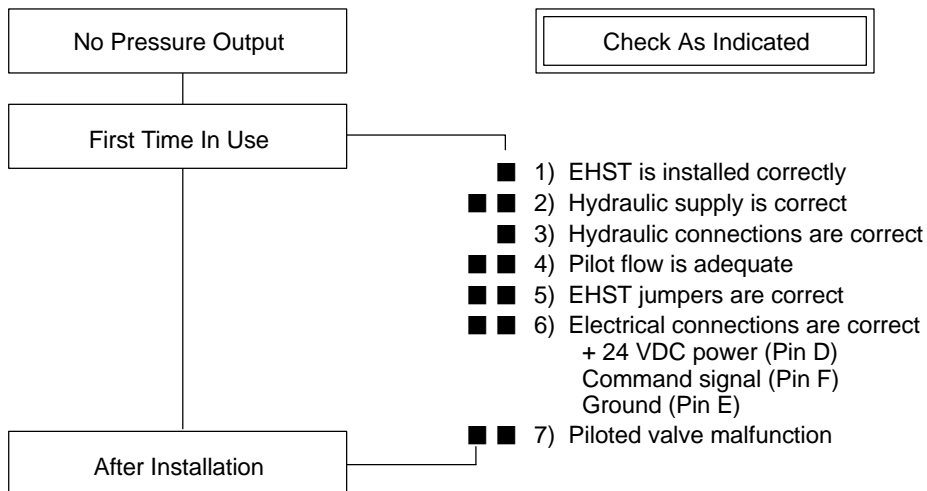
No Pressure Output

Check As Indicated

First Time In Use

■ 1) EHST is installed correctly
■ ■ 2) Hydraulic supply is correct
■ 3) Hydraulic connections are correct
■ ■ 4) Pilot flow is adequate
■ ■ 5) EHST jumpers are correct
■ ■ 6) Electrical connections are correct
+ 24 VDC power (Pin D)
Command signal (Pin F)
Ground (Pin E)
■ ■ 7) Piloted valve malfunction

After Installation